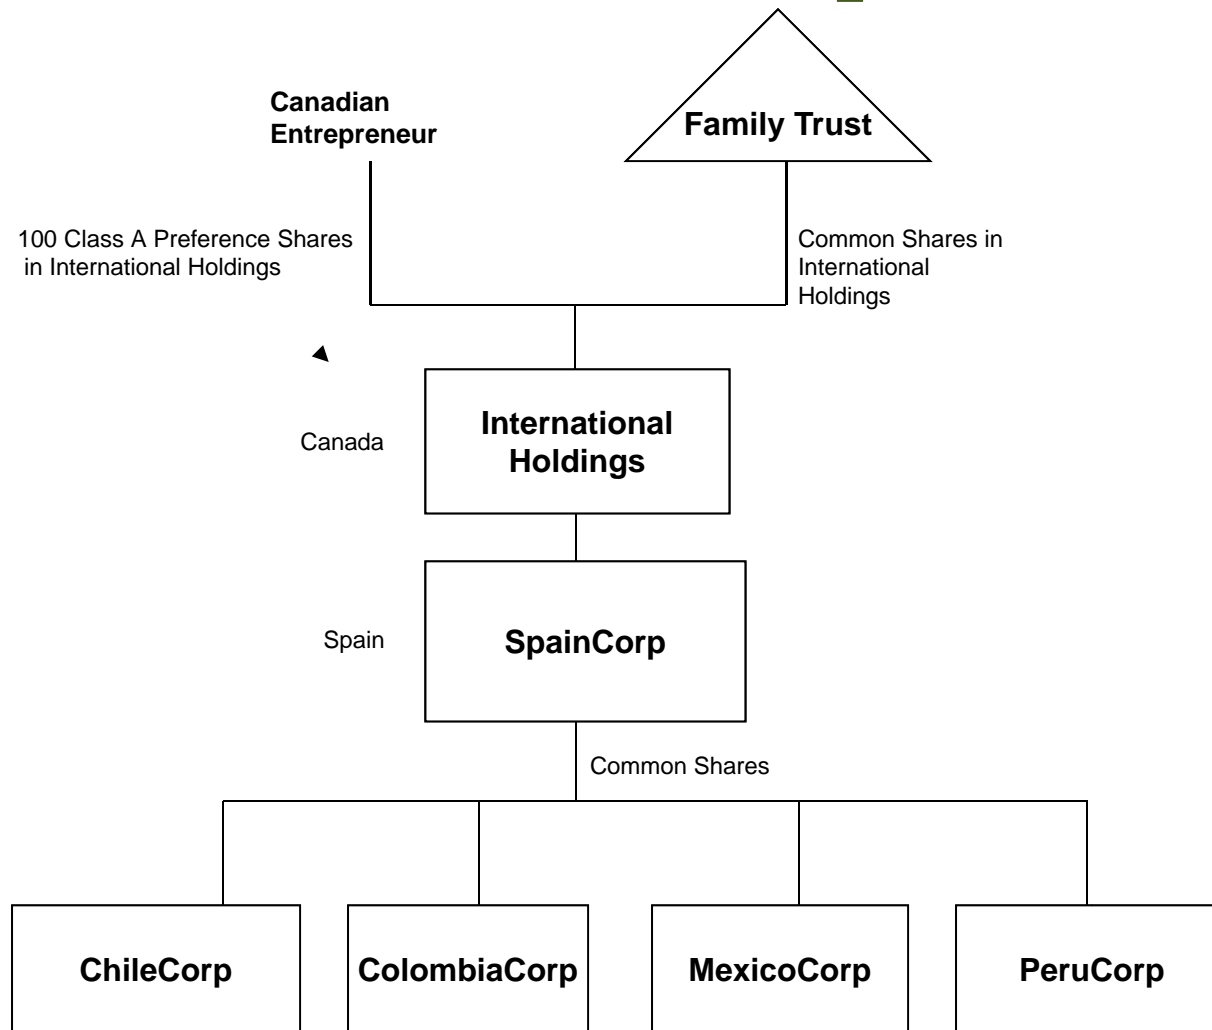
Canadian Entrepreneur

Family Trust

100 Class A Preference Shares in International Holdings

Common Shares in International Holdings

Canada

International Holdings

Spain

SpainCorp

Common Shares

ChileCorp

ColombiaCorp

MexicoCorp

PeruCorp